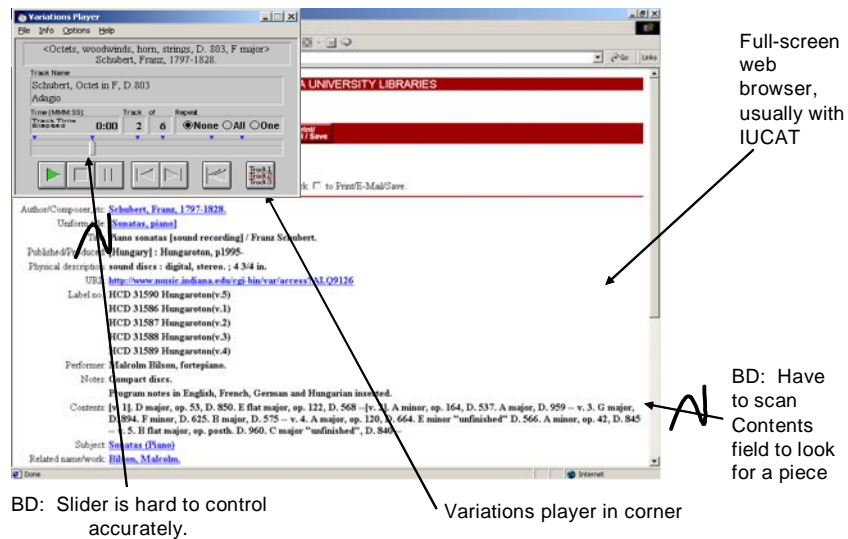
Variations Player
File Info Options Help
<Octets, woodwinds, horn, strings, D. 803, F major>
Schubert, Franz, 1797-1828.
Track Name
Schubert, Octet in F, D. 803
Adagio
Time (MMM:SS) Track of Repeat
Track Time Elapsed 0:00 2 6 None All One
Track 1 Track 2 Track 3

A UNIVERSITY LIBRARIES
Print/ / Save
k: to Print/E-Mail/Save.
Go Links

Author/Composer etc: Schubert, Franz, 1797-1828.
Uniform title: [Sonatas, piano]
Title: Piano sonatas [sound recording] / Franz Schubert.
Published/Produced: [Hungary] : Hungaroton, p1995-
Physical description: sound discs : digital, stereo. ; 4 3/4 in.
URL: http://www.music.indiana.edu/cgi-bin/var/access?ALQ9126
Label no.: HCD 31590 Hungaroton(v.5)
HCD 31586 Hungaroton(v.1)
HCD 31587 Hungaroton(v.2)
HCD 31588 Hungaroton(v.3)
HCD 31589 Hungaroton(v.4)
Performer: Malcolm Bilson, fortepiano.
Notes: Compact discs.
Program notes in English, French, German and Hungarian inserted.
Contents: [v. 1]. D major, op. 53, D. 850. E flat major, op. 122, D. 568 -- [v. 2]. A minor, op. 164, D. 537. A major, D. 959 -- v. 3. G major, D. 894. F minor, D. 625. B major, D. 575 -- v. 4. A major, op. 120, D. 664. E minor "unfinished" D. 566. A minor, op. 42, D. 845 -- v. 5. B flat major, op. posth. D. 960. C major "unfinished", D. 840--
Subject: Sonatas (Piano)
Related name/work: Bilson, Malcolm.
Done Internet

Full-screen web browser, usually with IUCAT

BD: Have to scan Contents field to look for a piece

BD: Slider is hard to control accurately.

Variations player in corner